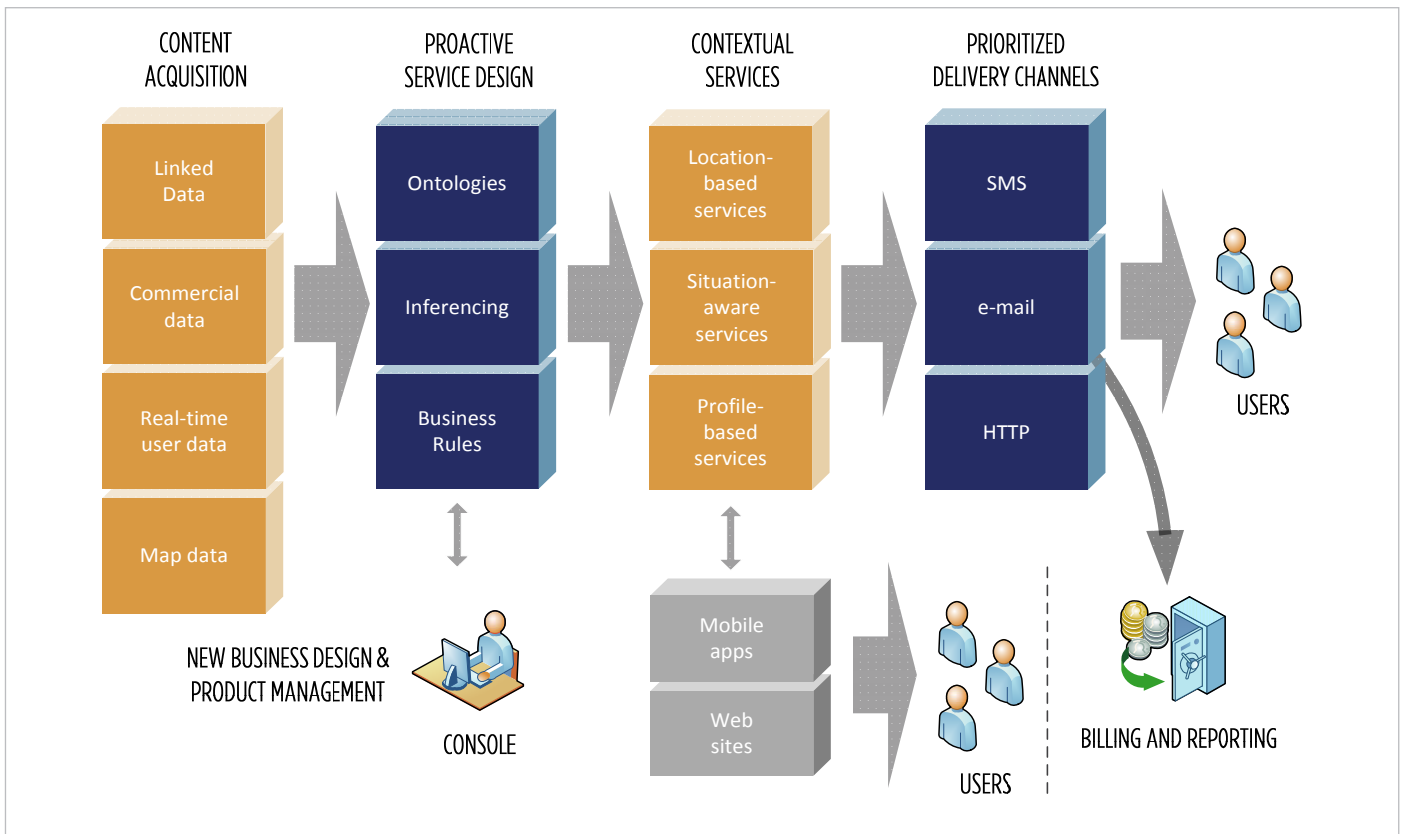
CONTENT ACQUISITION

Linked Data

Commercial data

Real-time user data

Map data

PROACTIVE SERVICE DESIGN

Ontologies

Inferencing

Business Rules

CONTEXTUAL SERVICES

Location-based services

Situation-aware services

Profile-based services

PRIORITIZED DELIVERY CHANNELS

SMS

e-mail

HTTP

USERS

NEW BUSINESS DESIGN & PRODUCT MANAGEMENT

CONSOLE

Mobile apps

Web sites

USERS

BILLING AND REPORTING